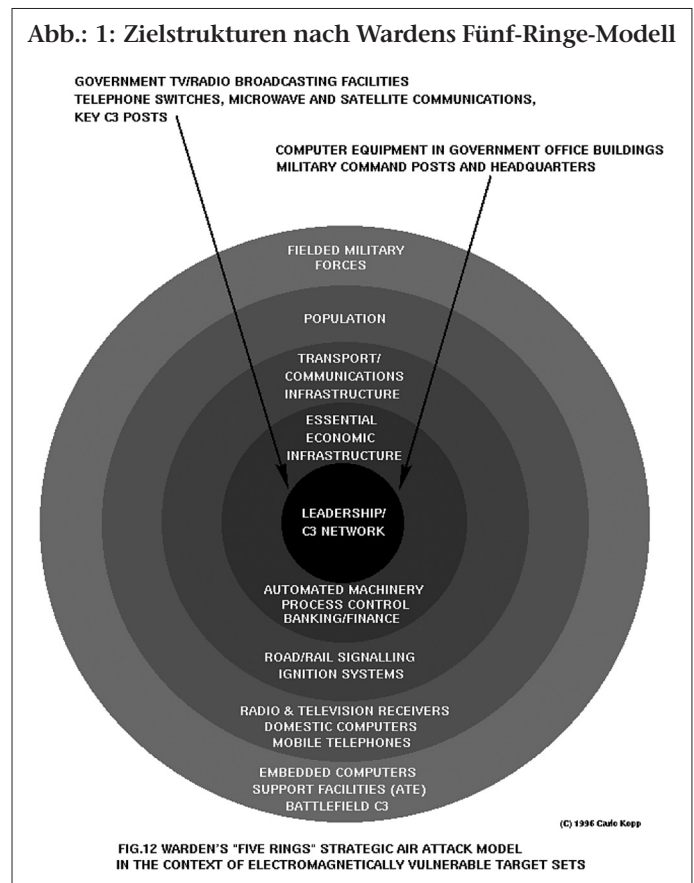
Abb.: 1: Zielstrukturen nach Wardens Fünf-Ringe-Modell

GOVERNMENT TV/RADIO BROADCASTING FACILITIES
TELEPHONE SWITCHES, MICROWAVE AND SATELLITE COMMUNICATIONS,
KEY C3 POSTS

COMPUTER EQUIPMENT IN GOVERNMENT OFFICE BUILDINGS
MILITARY COMMAND POSTS AND HEADQUARTERS

FIELDED MILITARY FORCES

POPULATION

TRANSPORT/ COMMUNICATIONS INFRASTRUCTURE

ESSENTIAL ECONOMIC INFRASTRUCTURE

LEADERSHIP/ C3 NETWORK

AUTOMATED MACHINERY
PROCESS CONTROL
BANKING/FINANCE

ROAD/RAIL SIGNALLING
IGNITION SYSTEMS

RADIO & TELEVISION RECEIVERS
DOMESTIC COMPUTERS
MOBILE TELEPHONES

EMBEDDED COMPUTERS
SUPPORT FACILITIES (ATE)
BATTLEFIELD C3

(C) 1996 Carlo Kopp

FIG.12 WARDEN'S "FIVE RINGS" STRATEGIC AIR ATTACK MODEL
IN THE CONTEXT OF ELECTROMAGNETICALLY VULNERABLE TARGET SETS